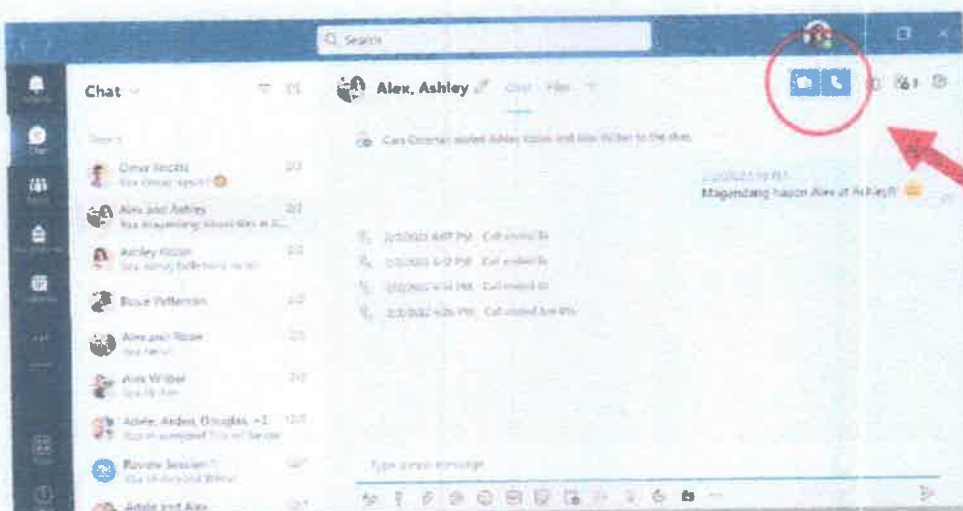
Search

Chat

Alex, Ashley

Chat Files +

Cara Coleman added Ashley Kozin and Alex Wilber to the chat.

Magandang hapon Alex at Ashley!

Omar Bennett
Alex and Ashley
Ashley Kozin
Bruce Patterson
Alex and Rosie
Alex Wilber
Adele, Anders, Douglas, +2
Review Session
Adele and Alex

Type a new message